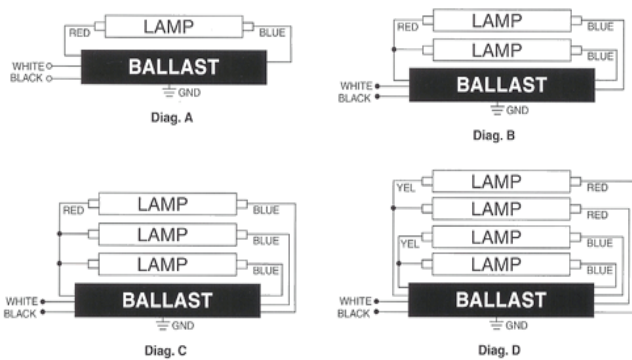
RED LAMP BLUE
WHITE
BLACK
BALLAST
GND
Diag. A

RED LAMP BLUE
LAMP BLUE
WHITE
BLACK
BALLAST
GND
Diag. B

RED LAMP BLUE
LAMP BLUE
LAMP BLUE
WHITE
BLACK
BALLAST
GND
Diag. C

YEL LAMP RED
LAMP RED
YEL LAMP BLUE
LAMP BLUE
WHITE
BLACK
BALLAST
GND
Diag. D